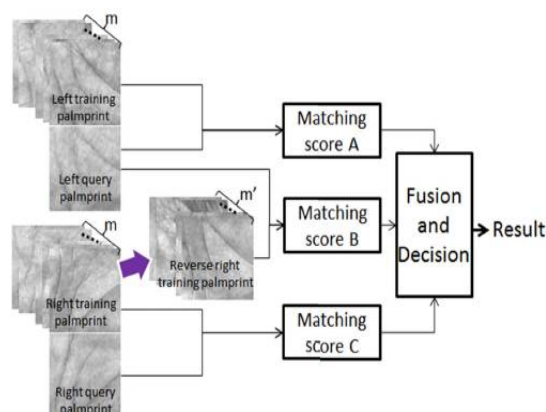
m

Left training palmprint

Left query palmprint

m

Right training palmprint

Right query palmprint

m'

Reverse right training palmprint

Matching score A

Matching score B

Matching score C

Fusion and Decision

Result